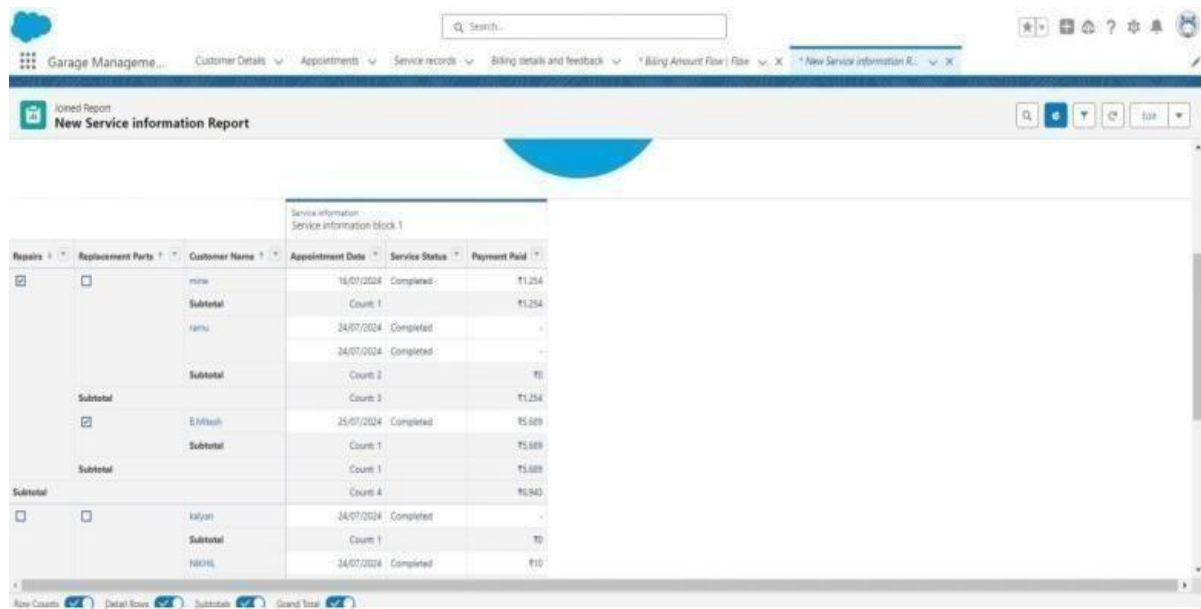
Search...

Garage Manageme... Customer Details Appointments Service records Billing details and feedback * Billing Amount Flow | Flow * New Service information R...

Joined Report
New Service information Report

Edit

Service information
Service information block 1

| Repairs | Replacement Parts | Customer Name | Appointment Date | Service Status | Payment Paid |
|---|---|---|---|---|---|
| ☑ | ☐ | mine | 16/07/2024 | Completed | ₹1,254 |
| | | Subtotal | Count: 1 | | ₹1,254 |
| | | ramu | 24/07/2024 | Completed | - |
| | | | 24/07/2024 | Completed | - |
| | | Subtotal | Count: 2 | | ₹0 |
| | Subtotal | | Count: 3 | | ₹1,254 |
| | ☑ | EMitesh | 25/07/2024 | Completed | ₹5,689 |
| | | Subtotal | Count: 1 | | ₹5,689 |
| | Subtotal | | Count: 1 | | ₹5,689 |
| Subtotal | | | Count: 4 | | ₹6,943 |
| ☐ | ☐ | kalyan | 24/07/2024 | Completed | - |
| | | Subtotal | Count: 1 | | ₹0 |
| | | NIKHIL | 24/07/2024 | Completed | ₹10 |

Row Counts Detail Rows Subtotals Grand Total